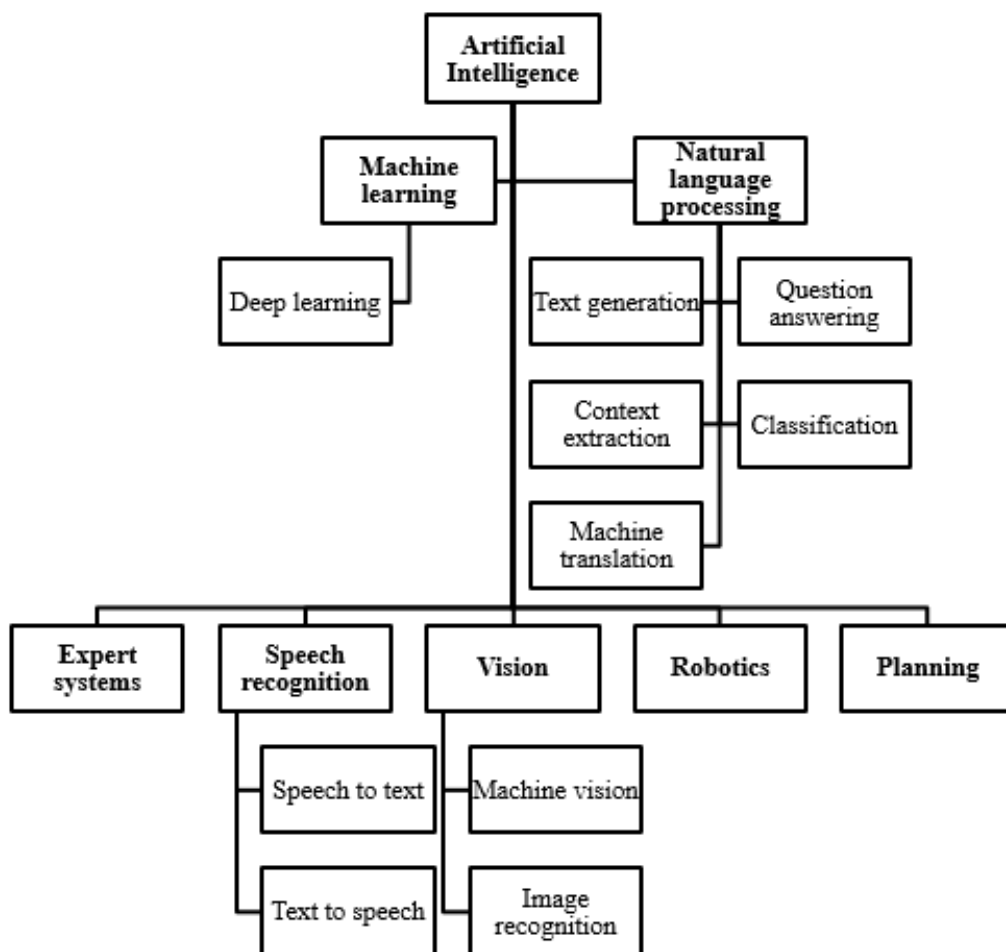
Artificial Intelligence

Machine learning

Natural language processing

Deep learning

Text generation

Question answering

Context extraction

Classification

Machine translation

Expert systems

Speech recognition

Vision

Robotics

Planning

Speech to text

Text to speech

Machine vision

Image recognition